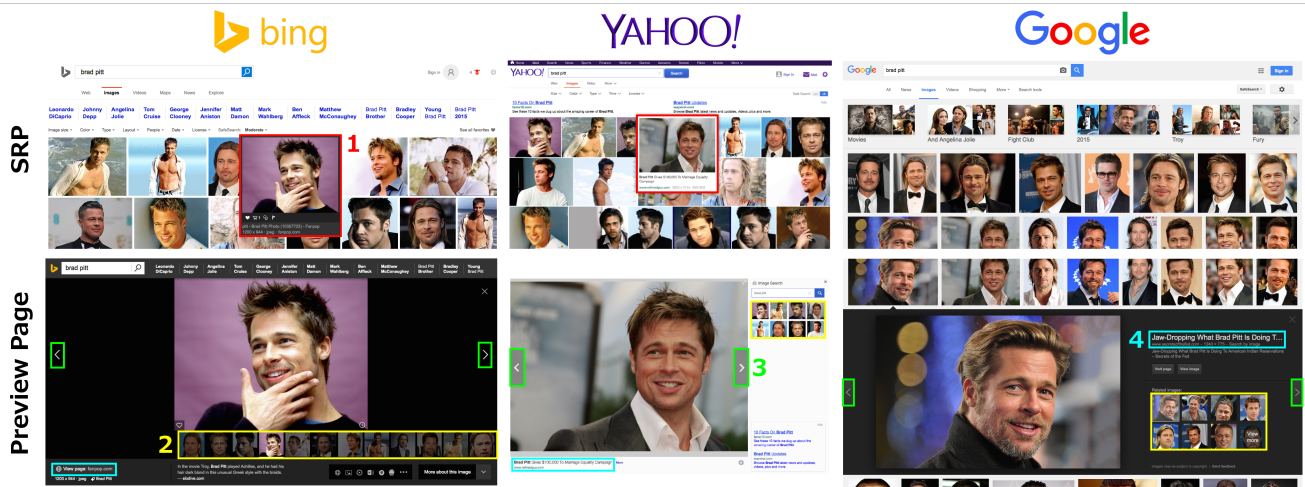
bing

YAHOO!

Google

SRP

Preview Page

brad pitt

Web Images Videos Maps News Explore

Sign in

Leonardo DiCaprio Johnny Depp Angelina Jolie Tom Cruise George Clooney Jennifer Aniston Matt Damon Mark Wahlberg Ben Affleck Matthew McConaughey Brad Pitt Brother Bradley Cooper Young Brad Pitt Brad Pitt 2015

Image size Color Type Layout People Date License SafeSearch: Moderate

1

pitt - Brad Pitt Photo (15367720) - Fanpop

1280 x 944 · jpeg · fanpop.com

2

View page fanpop.com

1200 x 944 · jpeg Brad Pitt

In the movie Troy, Brad Pitt played Achilles, and he had his hair dyed blond in this unusual Greek style with the braids.

More about this image

YAHOO! brad pitt Search

Sign in Mail

10 Facts On Brad Pitt

Brad Pitt Updates

Brad Pitt Gives $100,000 To Marriage Equality Campaign!

3

Brad Pitt Gives $100,000 To Marriage Equality Campaign! More

Image Search

10 Facts On Brad Pitt

Brad Pitt Updates

Google brad pitt

Sign in

All News Images Videos Shopping More Search tools

SafeSearch

Movies And Angelina Jolie Fight Club 2015 Troy Fury

4

Jaw-Dropping What Brad Pitt Is Doing T...

Jaw-Dropping What Brad Pitt Is Doing To American Indian Reservations – Secrets of the Fed

Visit page View image

Related images:

View more